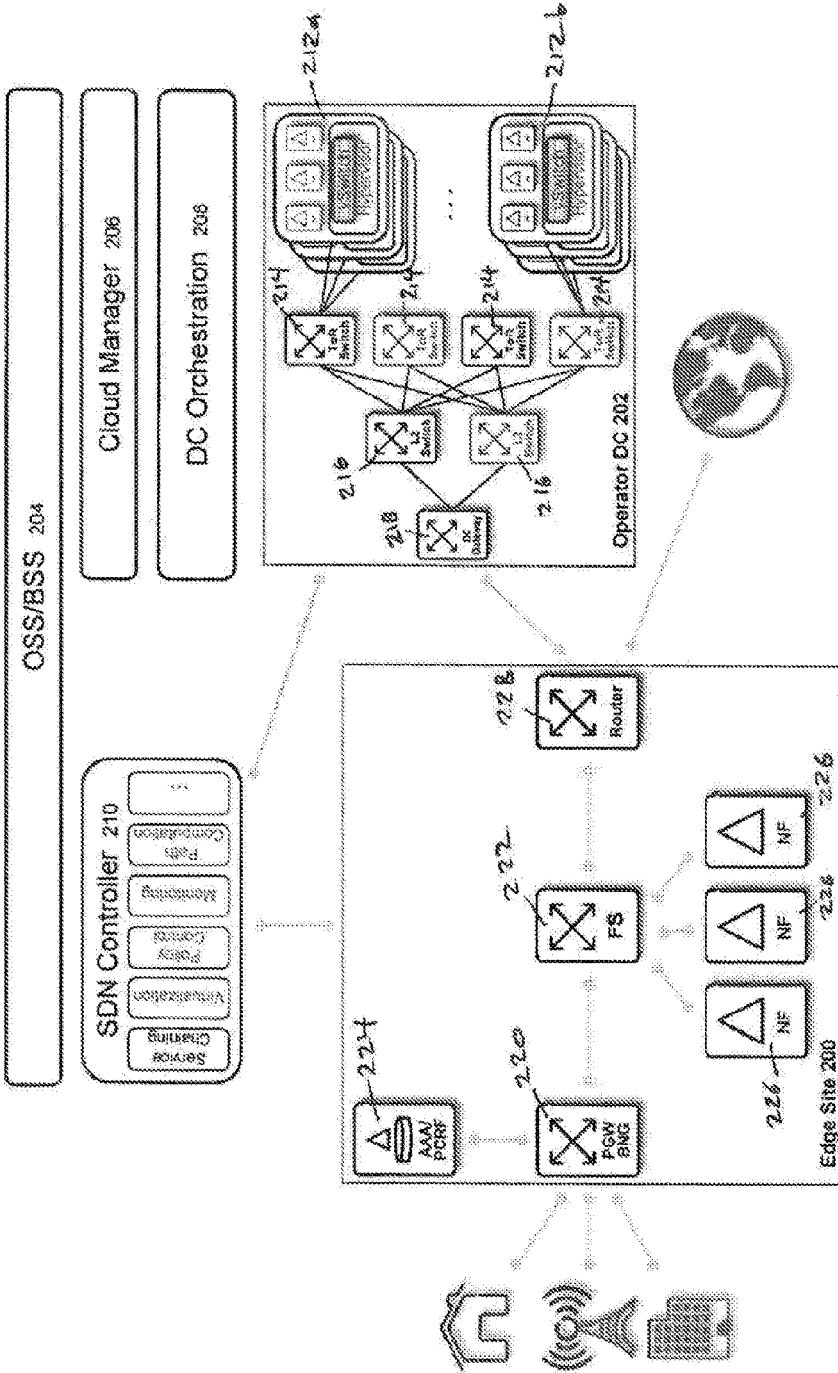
OSS/BSS 204

Cloud Manager 206

DC Orchestration 206

SDN Controller 210

Service Chaining

Virtualization

Policy Control

Monitoring

Path Computation

...

212a

212b

214

214

214

214

ToR Switch

ToR Switch

ToR Switch

ToR Switch

Hypervisor

Hypervisor

...

216

216

L2 Switch

L2 Switch

218

DC Gateway

Operator DC 202

224

AAA/PCRF

220

PGW BNG

222

FS

228

Router

226

NF

226

NF

226

NF

Edge Site 200